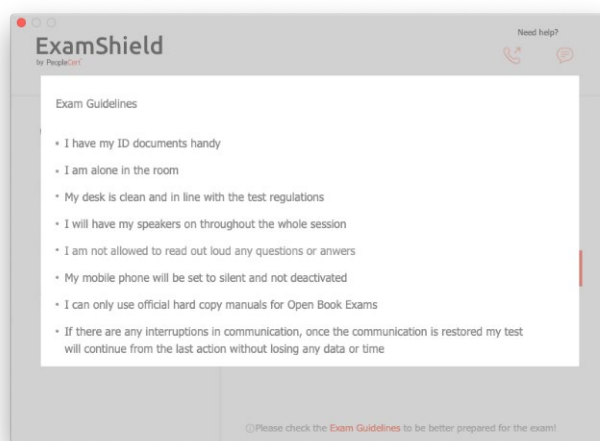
ExamShield
by PeopleCert

Need help?

Exam Guidelines

• I have my ID documents handy
• I am alone in the room
• My desk is clean and in line with the test regulations
• I will have my speakers on throughout the whole session
• I am not allowed to read out loud any questions or anwers
• My mobile phone will be set to silent and not deactivated
• I can only use official hard copy manuals for Open Book Exams
• If there are any interruptions in communication, once the communication is restored my test will continue from the last action without losing any data or time

ⓘPlease check the Exam Guidelines to be better prepared for the exam!